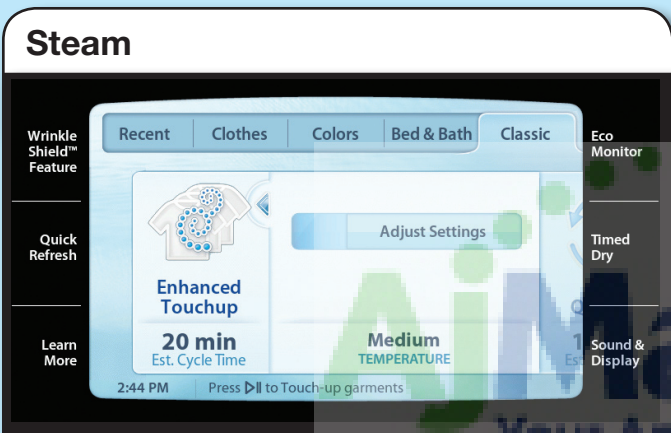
Steam

Wrinkle Shield™ Feature

Quick Refresh

Learn More

Recent | Clothes | Colors | Bed & Bath | Classic

Enhanced Touchup

20 min
Est. Cycle Time

Adjust Settings

Medium
TEMPERATURE

2:44 PM Press ▷II to Touch-up garments

Eco Monitor

Timed Dry

Sound & Display